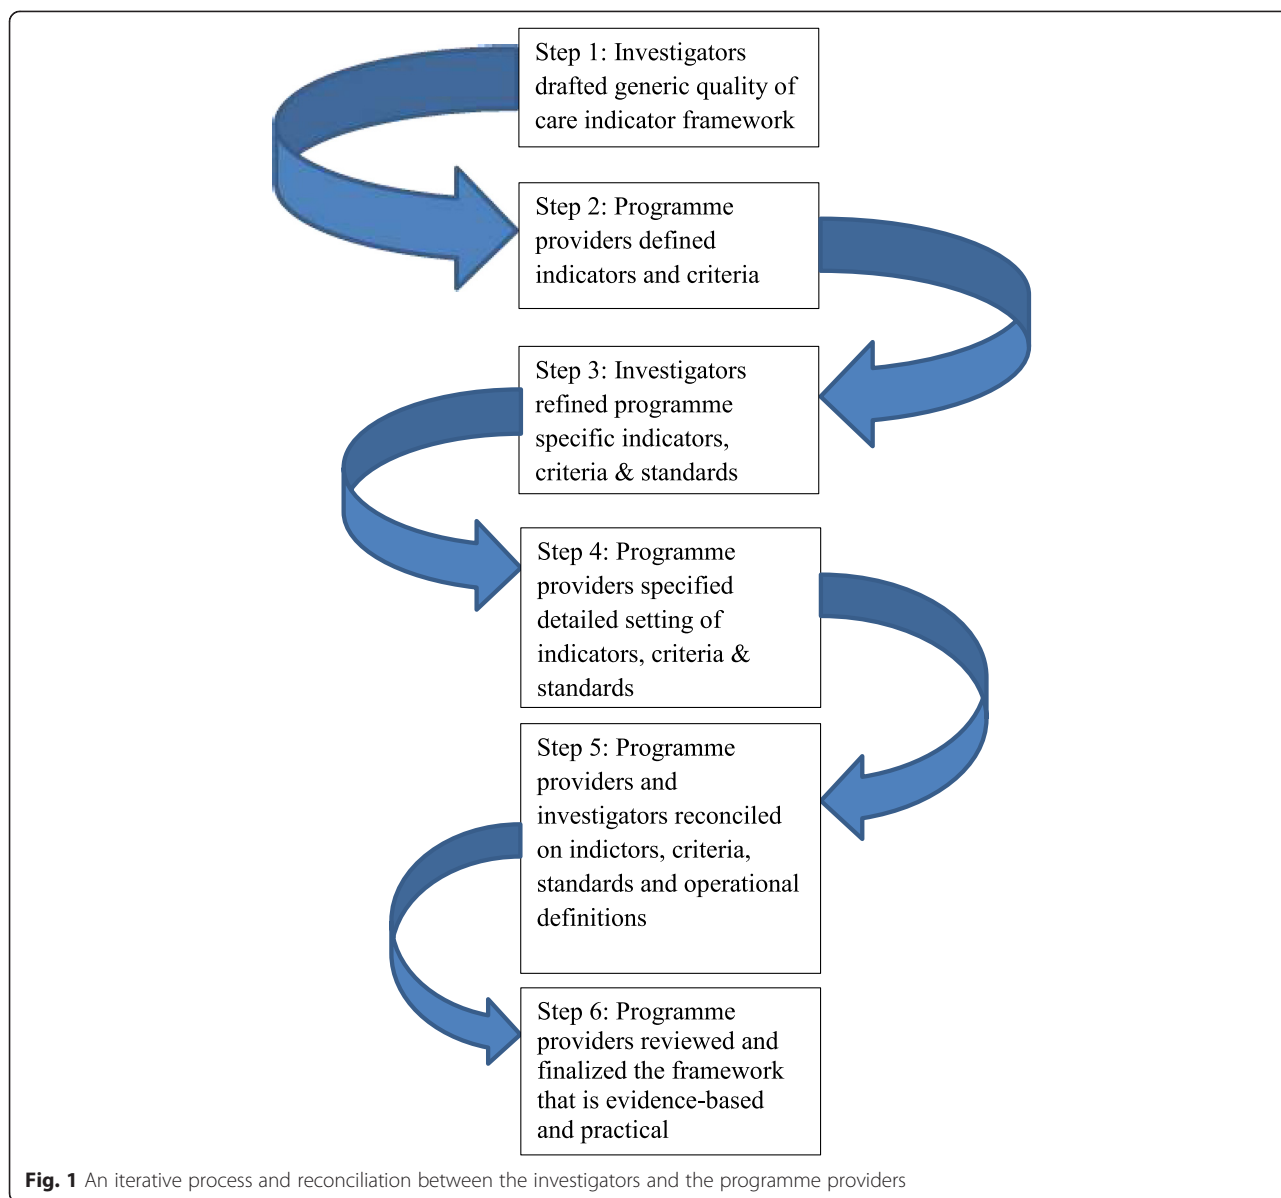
Step 1: Investigators drafted generic quality of care indicator framework

Step 2: Programme providers defined indicators and criteria

Step 3: Investigators refined programme specific indicators, criteria & standards

Step 4: Programme providers specified detailed setting of indicators, criteria & standards

Step 5: Programme providers and investigators reconciled on indictors, criteria, standards and operational definitions

Step 6: Programme providers reviewed and finalized the framework that is evidence-based and practical

Fig. 1 An iterative process and reconciliation between the investigators and the programme providers